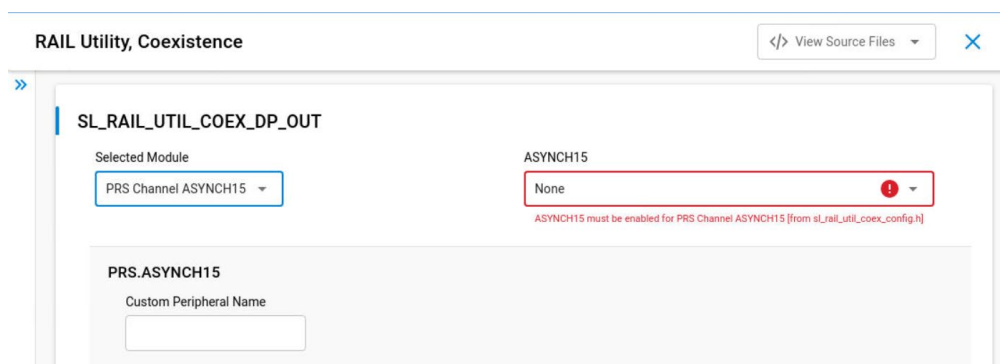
RAIL Utility, Coexistence

</> View Source Files

»

SL_RAIL_UTIL_COEX_DP_OUT

Selected Module

PRS Channel ASYNCH15

ASYNCH15

None

ASYNCH15 must be enabled for PRS Channel ASYNCH15 [from sl_rail_util_coex_config.h]

PRS.ASYNCH15

Custom Peripheral Name